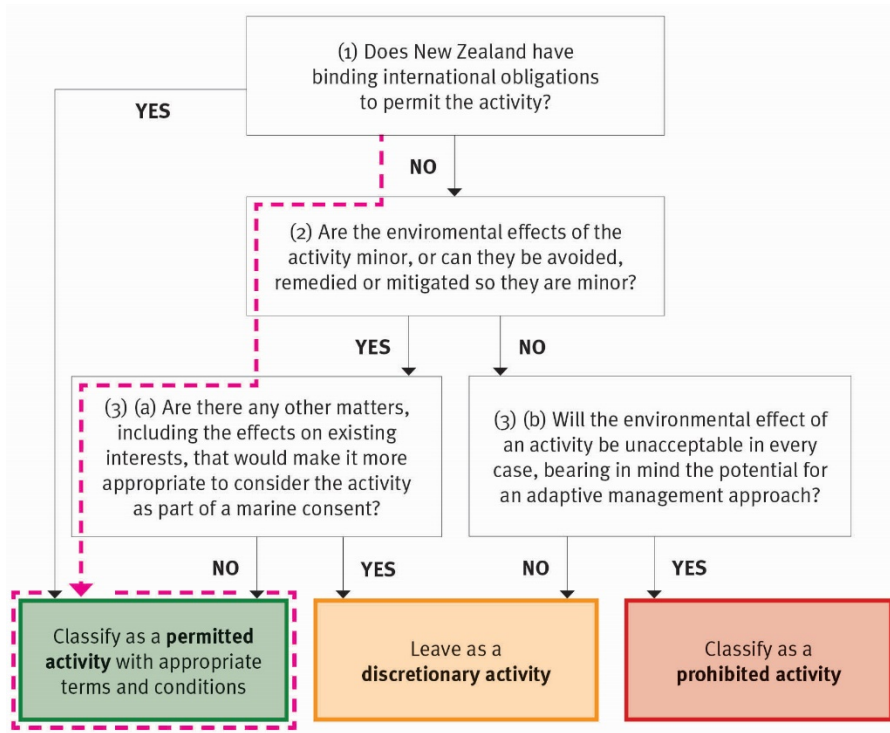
(1) Does New Zealand have binding international obligations to permit the activity?

YES

NO

(2) Are the enviromental effects of the activity minor, or can they be avoided, remedied or mitigated so they are minor?

YES

NO

(3) (a) Are there any other matters, including the effects on existing interests, that would make it more appropriate to consider the activity as part of a marine consent?

(3) (b) Will the environmental effect of an activity be unacceptable in every case, bearing in mind the potential for an adaptive management approach?

NO

YES

NO

YES

Classify as a **permitted activity** with appropriate terms and conditions

Leave as a **discretionary activity**

Classify as a **prohibited activity**